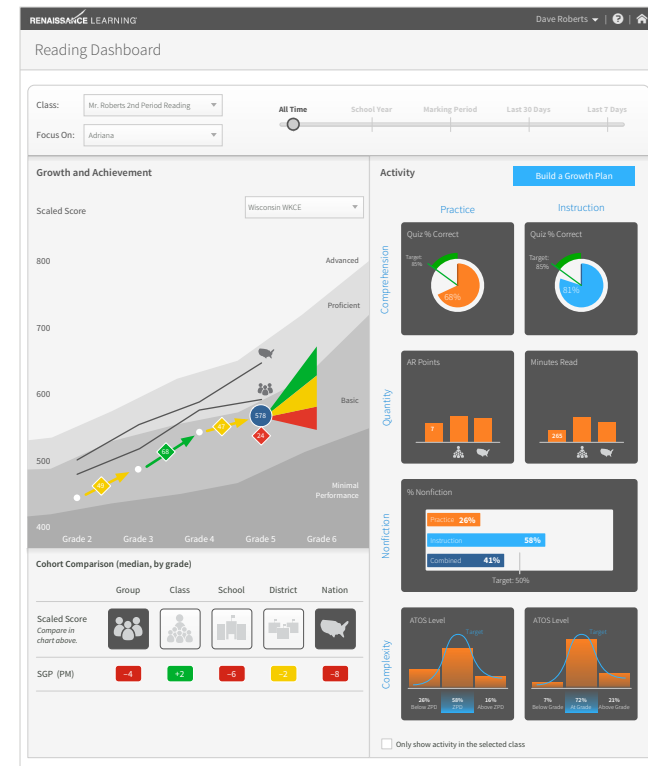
RENAISSANCE LEARNING

Dave Roberts

Reading Dashboard

Class: Mr. Roberts 2nd Period Reading

Focus On: Adriana

All Time | School Year | Marking Period | Last 30 Days | Last 7 Days

Growth and Achievement

Scaled Score

Wisconsin WKCE

800
700
600
500
400

Advanced
Proficient
Basic
Minimal Performance

40 66 47 578 24

Grade 2 Grade 3 Grade 4 Grade 5 Grade 6

Cohort Comparison (median, by grade)

| | Group | Class | School | District | Nation |
|---|---|---|---|---|---|
| Scaled Score Compare in chart above. | | | | | |
| SGP (PM) | −4 | +2 | −6 | −2 | −8 |

Activity

Build a Growth Plan

Practice

Instruction

Comprehension

Quiz % Correct
Target: 85%
68%

Quiz % Correct
Target: 85%
81%

Quantity

AR Points
7

Minutes Read
285

Nonfiction

% Nonfiction
Practice 26%
Instruction 58%
Combined 41%
Target: 50%

Complexity

ATOS Level
Target
26% Below ZPD
58% ZPD
16% Above ZPD

ATOS Level
Target
7% Below Grade
72% At Grade
21% Above Grade

Only show activity in the selected class